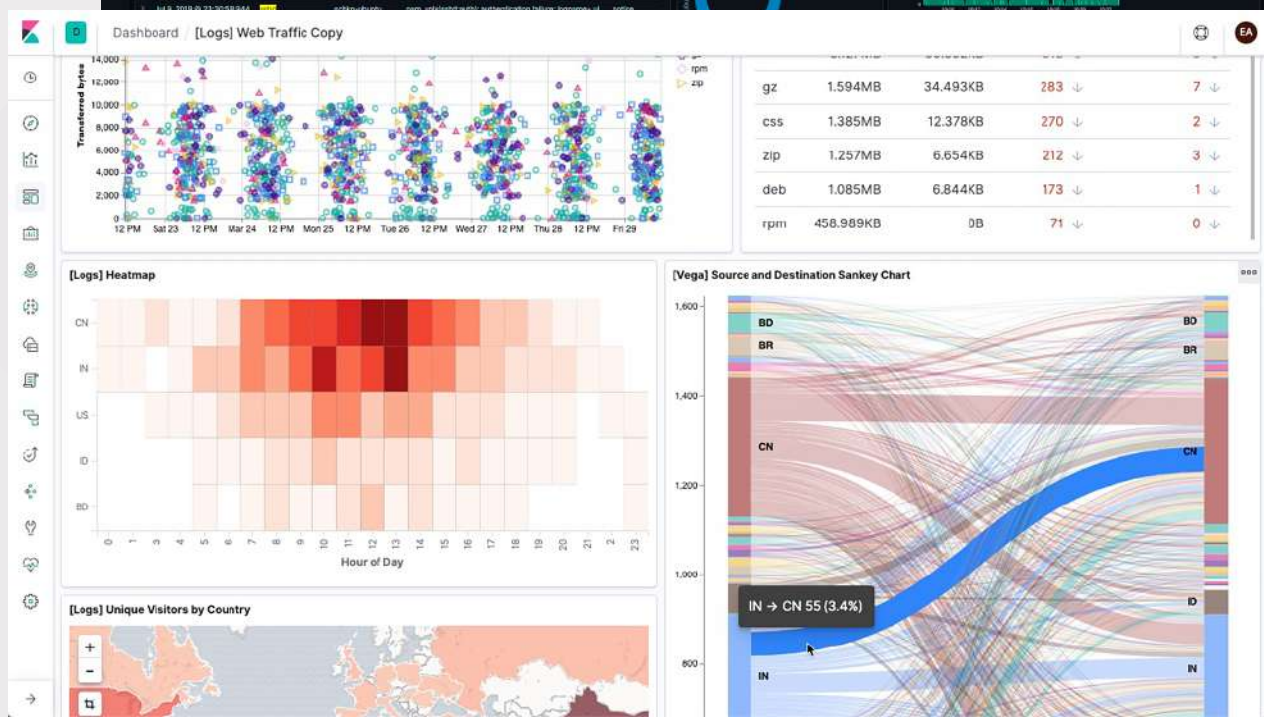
D Dashboard / [Logs] Web Traffic Copy

EA

Transferred bytes

14,000
12,000
10,000
8,000
6,000
4,000
2,000
0

12 PM Sat 23 12 PM Mar 24 12 PM Mon 25 12 PM Tue 26 12 PM Wed 27 12 PM Thu 28 12 PM Fri 29

gz
rpm
zip

| gz | 1.594MB | 34.493KB | 283 | 7 |
|---|---|---|---|---|
| css | 1.385MB | 12.378KB | 270 | 2 |
| zip | 1.257MB | 6.654KB | 212 | 3 |
| deb | 1.085MB | 6.844KB | 173 | 1 |
| rpm | 458.989KB | 0B | 71 | 0 |

[Logs] Heatmap

CN
IN
US
ID
BD

0 1 2 3 4 5 6 7 8 9 10 11 12 13 14 15 16 17 18 19 20 21 22 23

Hour of Day

[Vega] Source and Destination Sankey Chart

1,600
1,400
1,200
1,000
800

BD
BR
CN
IN

BD
BR
CN
ID
IN

IN → CN 55 (3.4%)

[Logs] Unique Visitors by Country

+
−